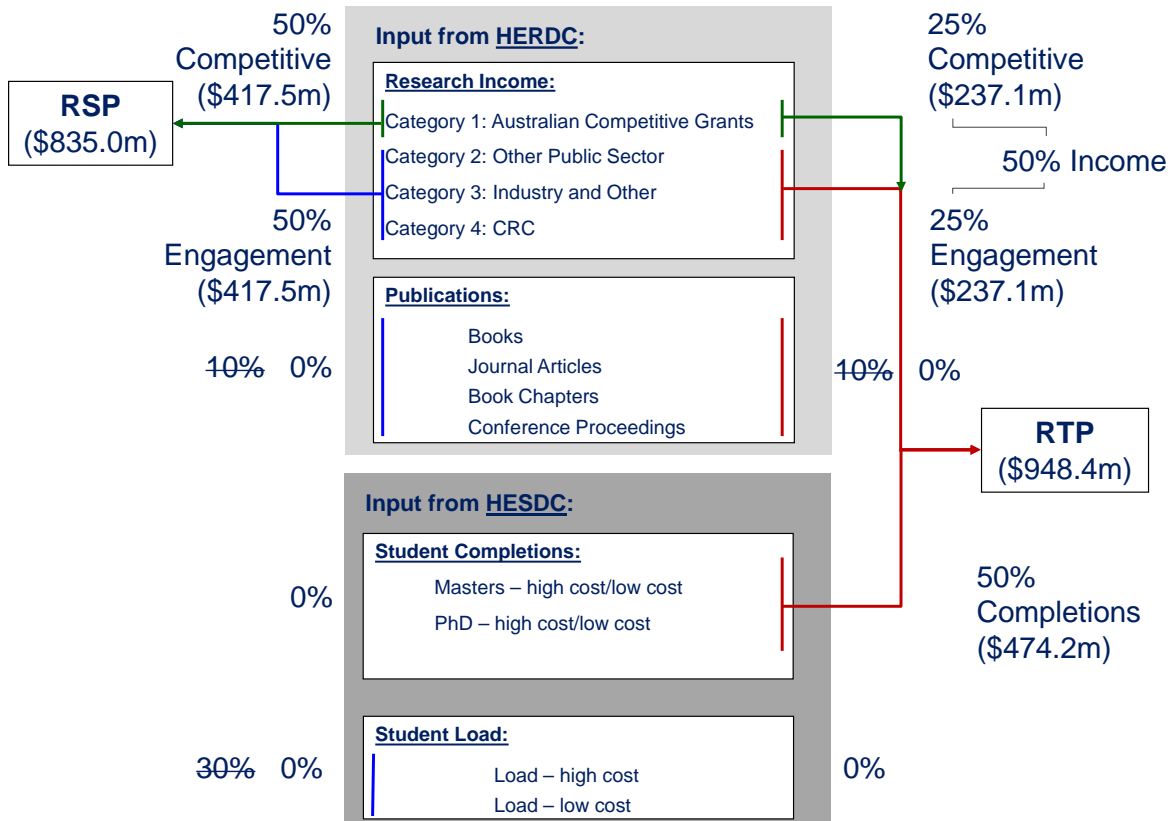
50% Competitive ($417.5m)

RSP ($835.0m)

50% Engagement ($417.5m)

~~10%~~ 0%

Input from HERDC:

Research Income:

Category 1: Australian Competitive Grants
Category 2: Other Public Sector
Category 3: Industry and Other
Category 4: CRC

Publications:

Books
Journal Articles
Book Chapters
Conference Proceedings

25% Competitive ($237.1m)

50% Income

25% Engagement ($237.1m)

~~10%~~ 0%

RTP ($948.4m)

Input from HESDC:

0%

Student Completions:

Masters – high cost/low cost
PhD – high cost/low cost

50% Completions ($474.2m)

~~30%~~ 0%

Student Load:

Load – high cost
Load – low cost

0%